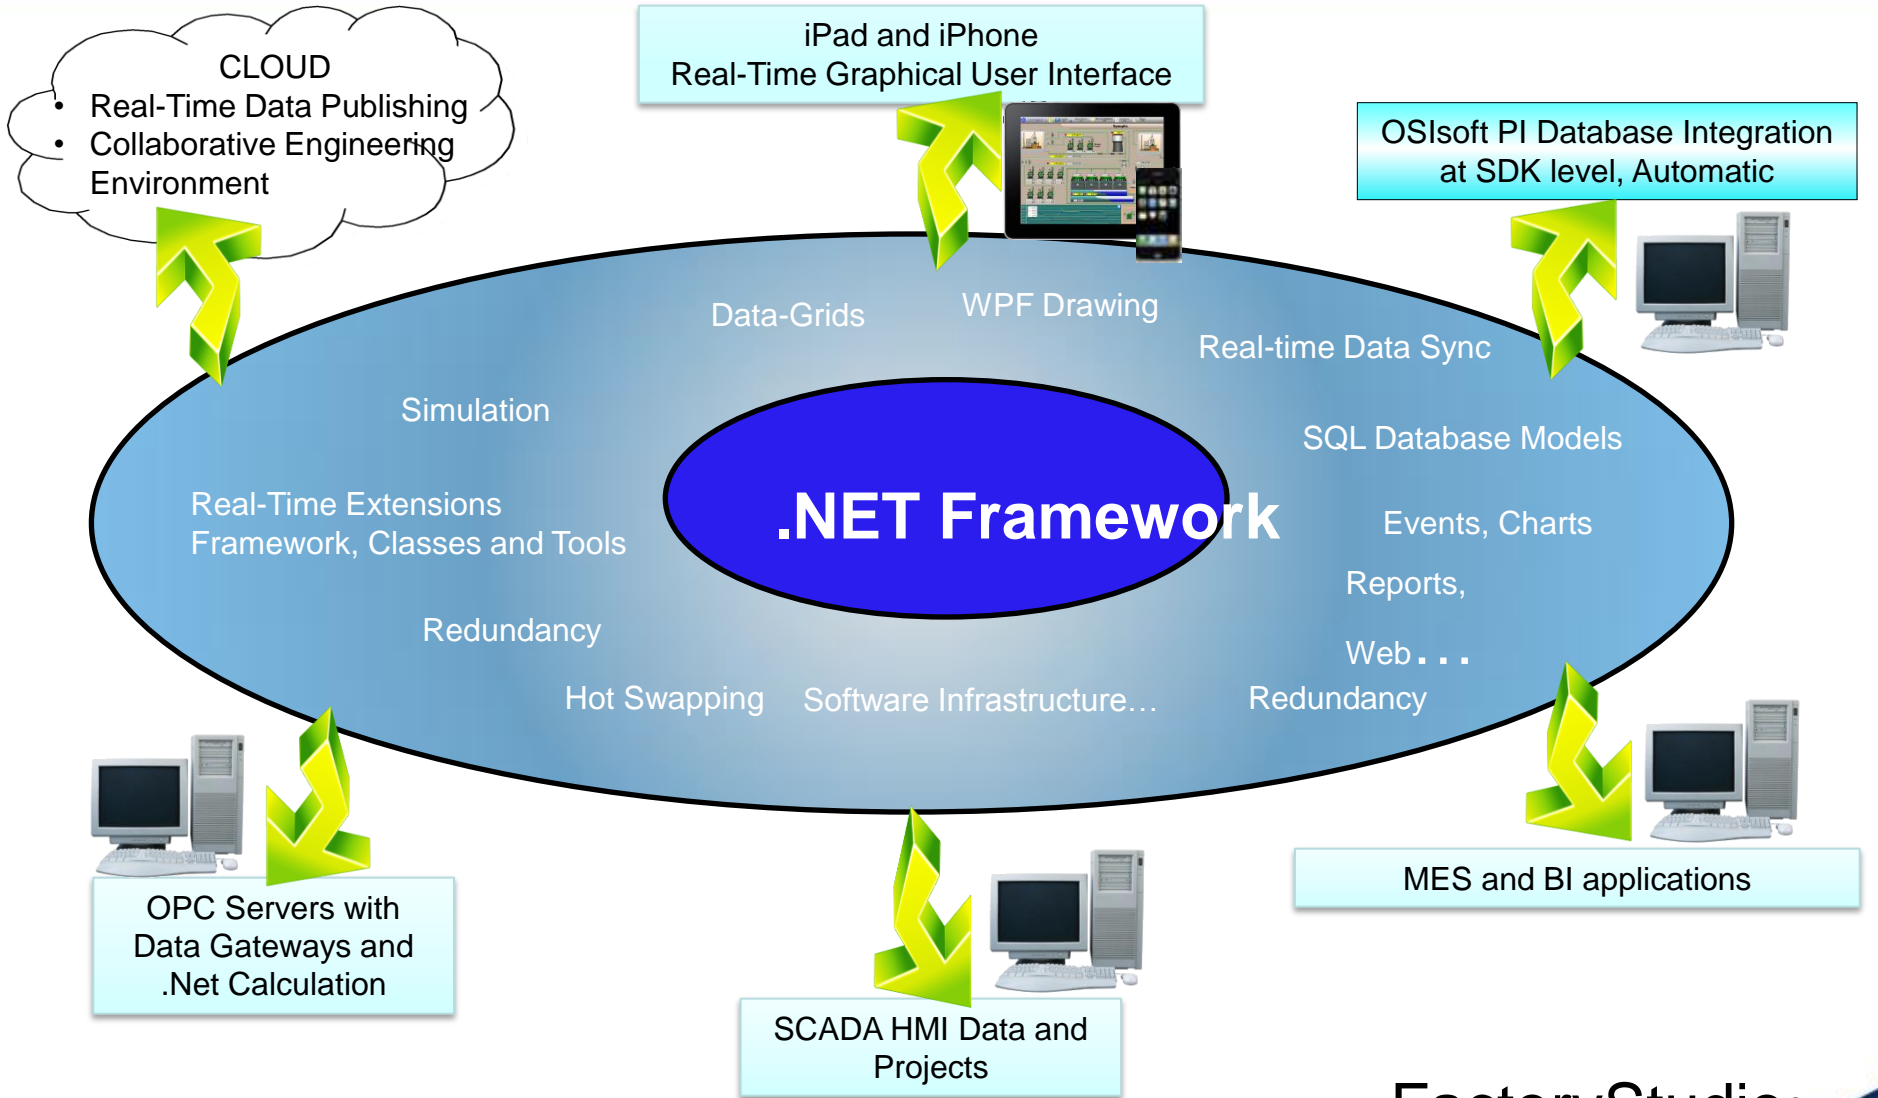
CLOUD

- Real-Time Data Publishing
- Collaborative Engineering Environment

iPad and iPhone
Real-Time Graphical User Interface

OSIsoft PI Database Integration at SDK level, Automatic

Data-Grids

WPF Drawing

Real-time Data Sync

Simulation

SQL Database Models

Real-Time Extensions
Framework, Classes and Tools

.NET Framework

Events, Charts

Reports,

Redundancy

Web. . .

Hot Swapping

Software Infrastructure…

Redundancy

OPC Servers with Data Gateways and .Net Calculation

SCADA HMI Data and Projects

MES and BI applications

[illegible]